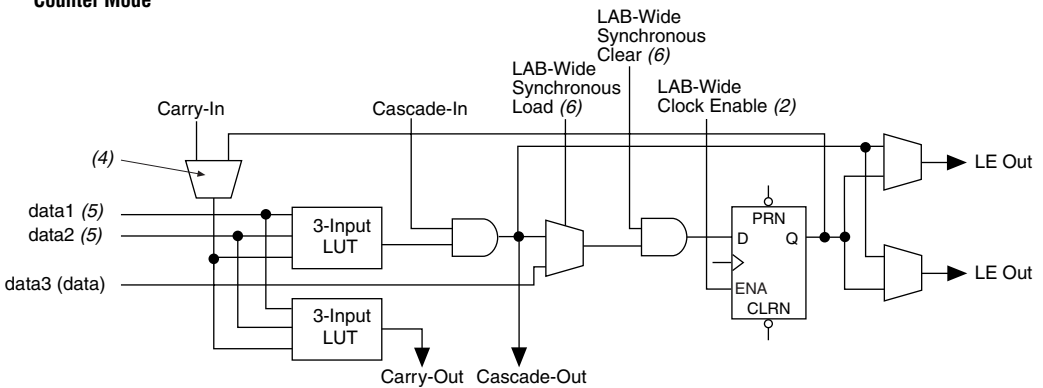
Counter Mode

LAB-Wide Synchronous Clear *(6)*

LAB-Wide Synchronous Load *(6)*

LAB-Wide Clock Enable *(2)*

Carry-In

Cascade-In

*(4)*

LE Out

data1 *(5)*

data2 *(5)*

3-Input LUT

PRN

D

Q

data3 (data)

LE Out

ENA

CLRN

3-Input LUT

Carry-Out

Cascade-Out